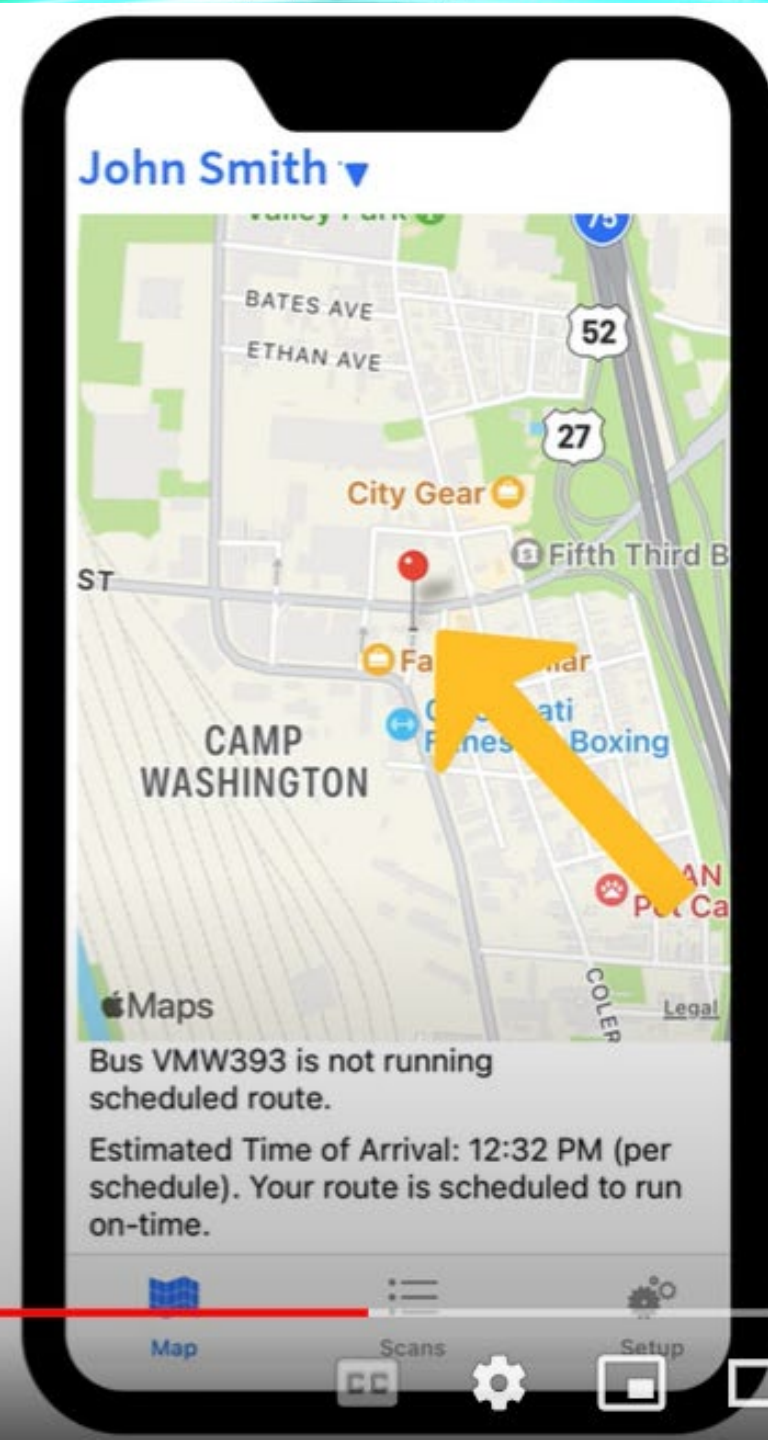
John Smith ▾

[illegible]

75

BATES AVE

52

ETHAN AVE

27

City Gear

Fifth Third B

ST

Fa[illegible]ar

C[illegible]ati F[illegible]nes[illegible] Boxing

CAMP WASHINGTON

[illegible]AN P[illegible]t Ca

COLER

Maps

Legal

Bus VMW393 is not running scheduled route.

Estimated Time of Arrival: 12:32 PM (per schedule). Your route is scheduled to run on-time.

Map

Scans

Setup

CC